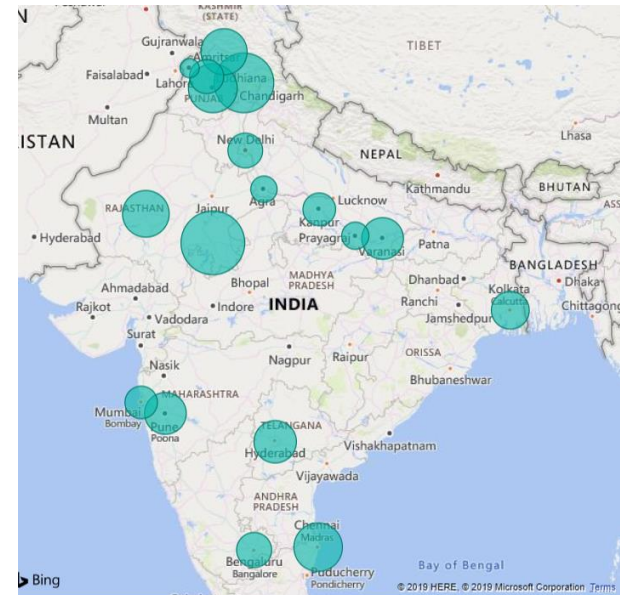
N
KASHMIR (STATE)
Gujranwala
Amritsar
Faisalabad
Lahore
Ludhiana
PUNJAB
Chandigarh
TIBET
Multan
ISTAN
Lhasa
New Delhi
NEPAL
Kathmandu
BHUTAN
Agra
Lucknow
RAJASTHAN
Jaipur
Kanpur
Hyderabad
Prayagraj
Varanasi
Patna
Ahmadabad
Bhopal
MADHYA PRADESH
Dhanbad
BANGLADESH
Rajkot
Indore
INDIA
Ranchi
Kolkata
Calcutta
Dhaka
Vadodara
Jamshedpur
Chittagong
Surat
Nasik
Nagpur
Raipur
ORISSA
Bhubaneshwar
MAHARASHTRA
Mumbai
Bombay
Pune
Poona
TELANGANA
Hyderabad
Vishakhapatnam
Vijayawada
ANDHRA PRADESH
Chennai
Madras
Bengaluru
Bangalore
Puducherry
Pondicherry
Bay of Bengal
Bing
© 2019 HERE, © 2019 Microsoft Corporation Terms